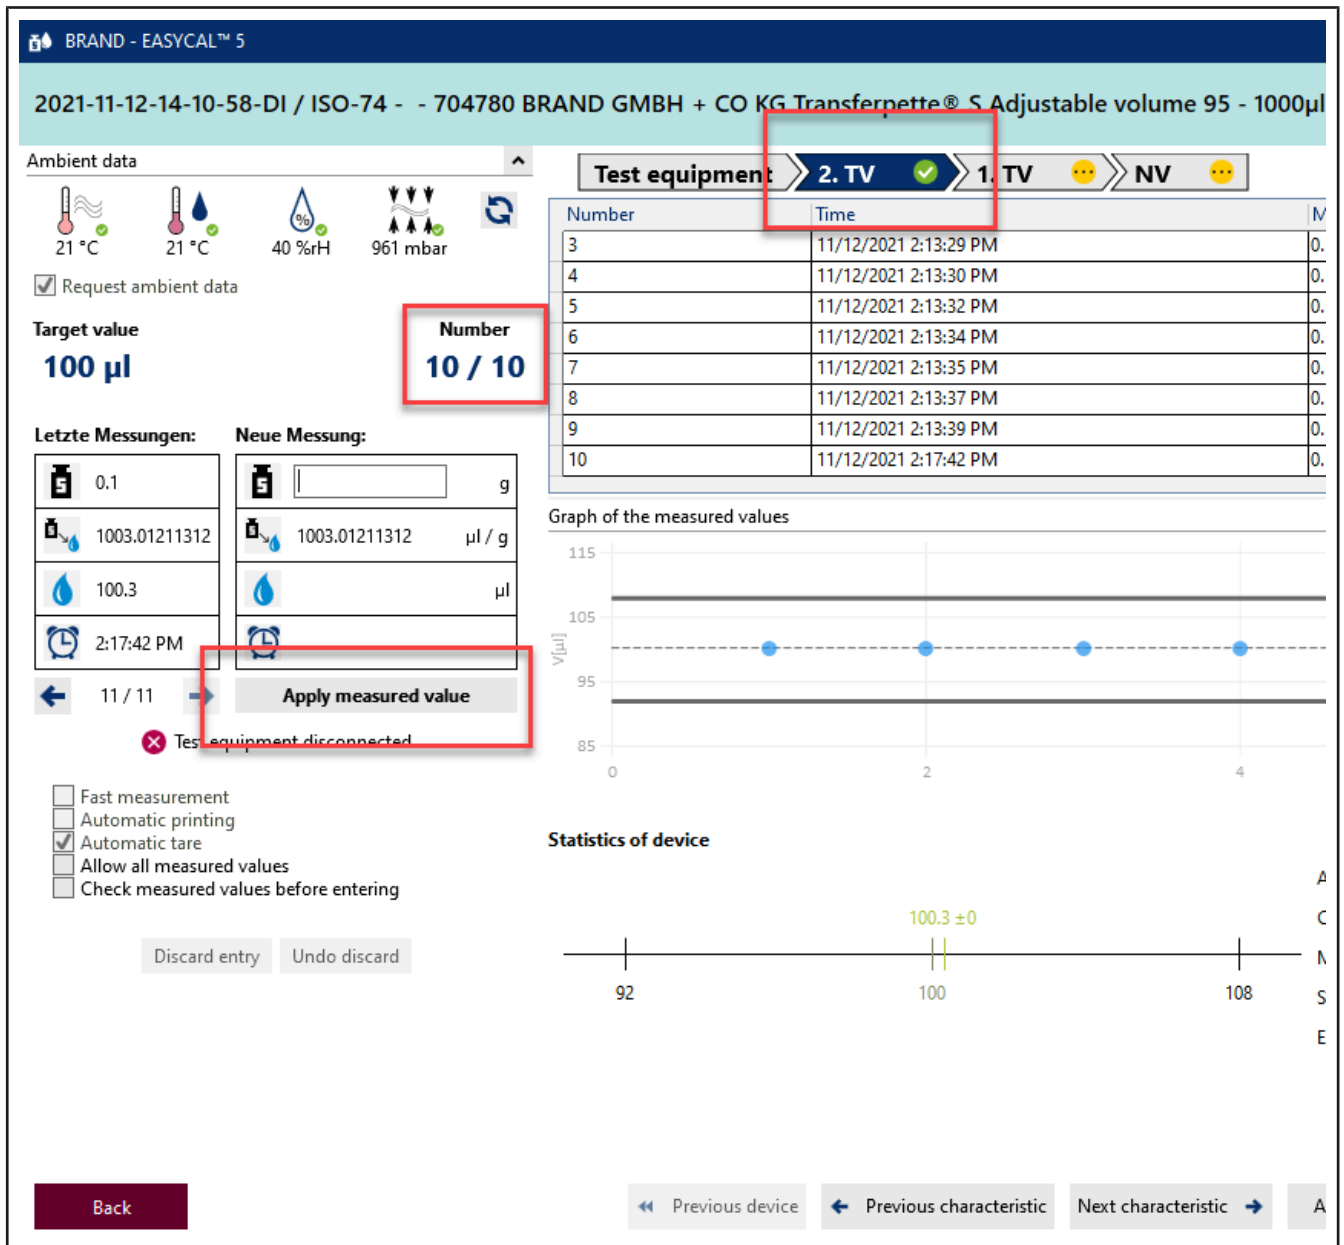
BRAND - EASYCAL™ 5

2021-11-12-14-10-58-DI / ISO-74 - - 704780 BRAND GMBH + CO KG Transferpette® S Adjustable volume 95 - 1000µl

Ambient data

21 °C 21 °C 40 %rH 961 mbar

Request ambient data

Target value
100 µl

Number
10 / 10

Letzte Messungen:
Neue Messung:

0.1 g
1003.01211312 1003.01211312 µl / g
100.3 µl
2:17:42 PM

11 / 11
Apply measured value

Test equipment disconnected

Fast measurement
Automatic printing
Automatic tare
Allow all measured values
Check measured values before entering

Discard entry Undo discard

Test equipment 2. TV 1. TV NV

| Number | Time | M |
|---|---|---|
| 3 | 11/12/2021 2:13:29 PM | 0. |
| 4 | 11/12/2021 2:13:30 PM | 0. |
| 5 | 11/12/2021 2:13:32 PM | 0. |
| 6 | 11/12/2021 2:13:34 PM | 0. |
| 7 | 11/12/2021 2:13:35 PM | 0. |
| 8 | 11/12/2021 2:13:37 PM | 0. |
| 9 | 11/12/2021 2:13:39 PM | 0. |
| 10 | 11/12/2021 2:17:42 PM | 0. |

Graph of the measured values

115
105
V[µl]
95
85
0 2 4

Statistics of device

100.3 ±0

92 100 108

A
C
M
S
E

Back

Previous device Previous characteristic Next characteristic A